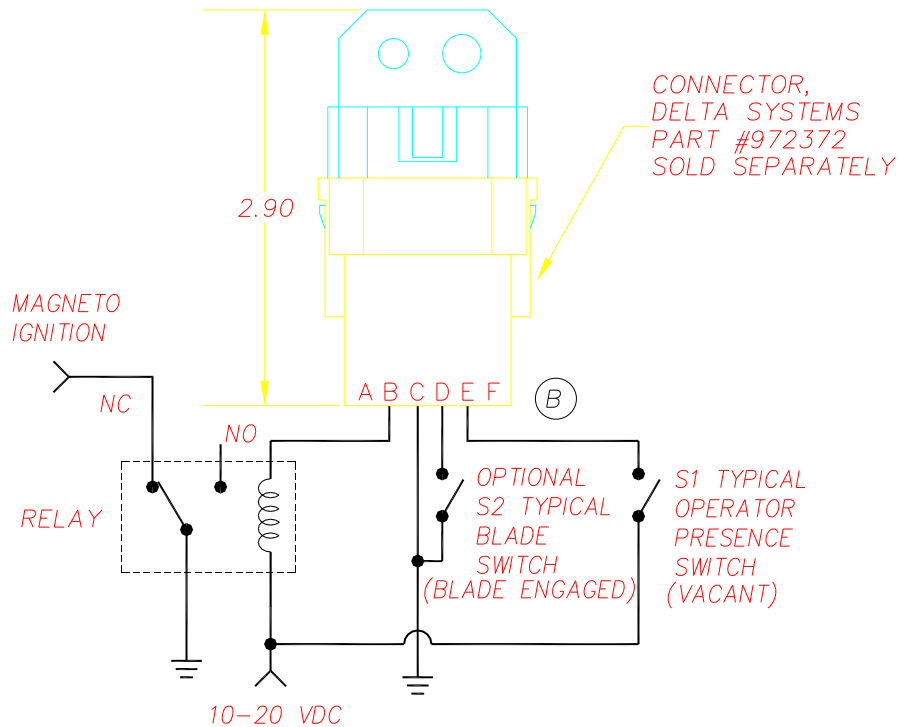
CONNECTOR,
DELTA SYSTEMS
PART #972372
SOLD SEPARATELY

2.90

MAGNETO
IGNITION

NC

NO

RELAY

A B C D E F

B

OPTIONAL
S2 TYPICAL
BLADE
SWITCH
(BLADE ENGAGED)

S1 TYPICAL
OPERATOR
PRESENCE
SWITCH
(VACANT)

10-20 VDC